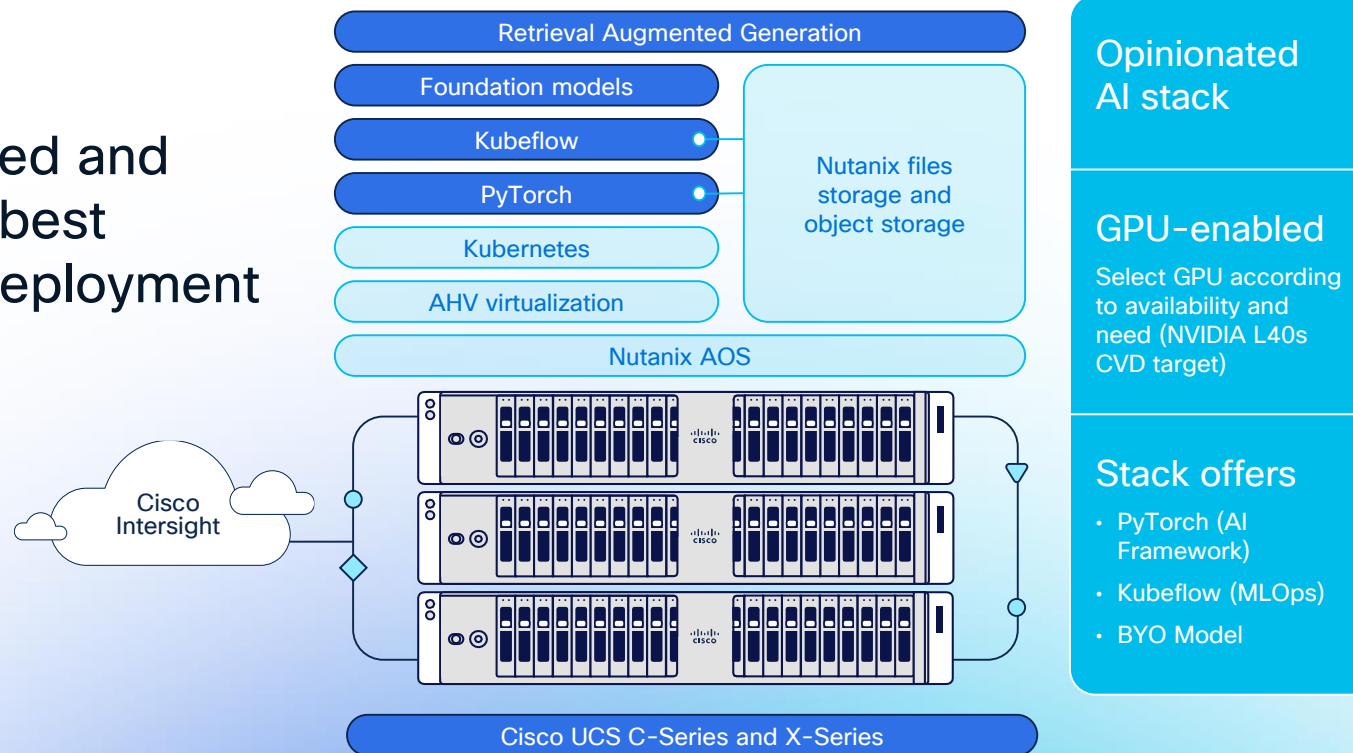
ed and
best
eployment

Retrieval Augmented Generation

Foundation models

Kubeflow

PyTorch

Kubernetes

AHV virtualization

Nutanix files storage and object storage

Nutanix AOS

Cisco Intersight

cisco

cisco

cisco

Cisco UCS C-Series and X-Series

Opinionated AI stack

GPU-enabled

Select GPU according to availability and need (NVIDIA L40s CVD target)

Stack offers

• PyTorch (AI Framework)
• Kubeflow (MLOps)
• BYO Model